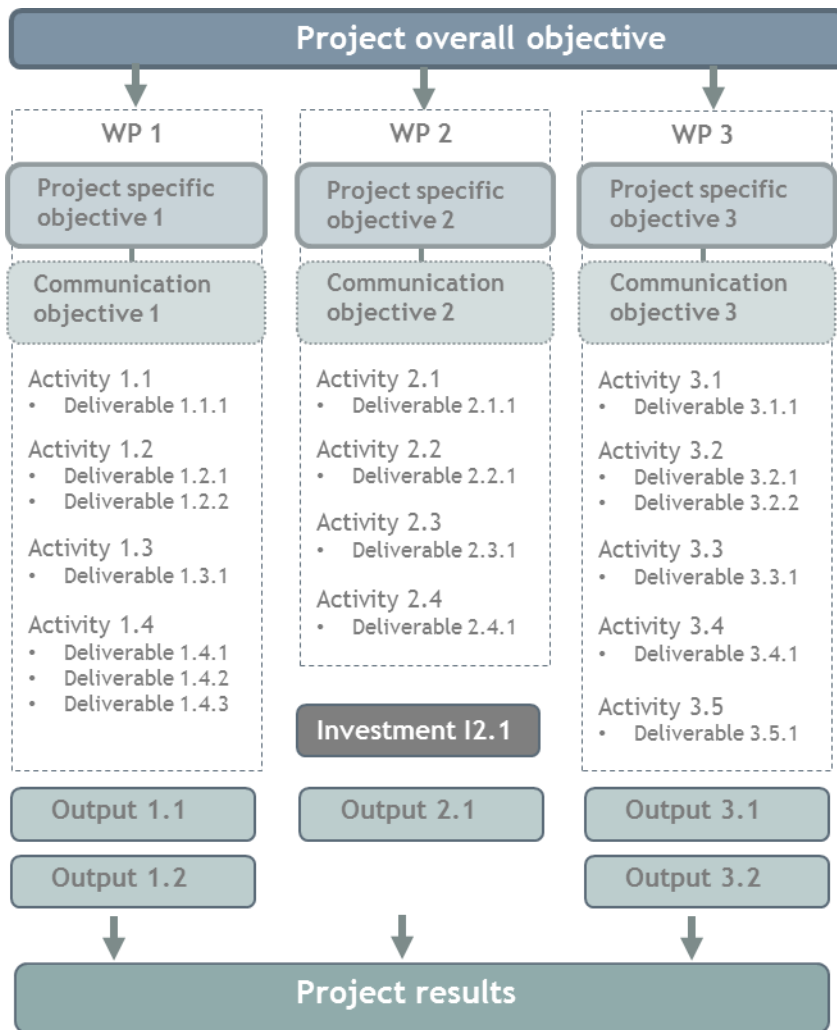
Project overall objective

WP 1

Project specific objective 1

Communication objective 1

Activity 1.1
- Deliverable 1.1.1

Activity 1.2
- Deliverable 1.2.1
- Deliverable 1.2.2

Activity 1.3
- Deliverable 1.3.1

Activity 1.4
- Deliverable 1.4.1
- Deliverable 1.4.2
- Deliverable 1.4.3

Output 1.1

Output 1.2

WP 2

Project specific objective 2

Communication objective 2

Activity 2.1
- Deliverable 2.1.1

Activity 2.2
- Deliverable 2.2.1

Activity 2.3
- Deliverable 2.3.1

Activity 2.4
- Deliverable 2.4.1

Investment I2.1

Output 2.1

WP 3

Project specific objective 3

Communication objective 3

Activity 3.1
- Deliverable 3.1.1

Activity 3.2
- Deliverable 3.2.1
- Deliverable 3.2.2

Activity 3.3
- Deliverable 3.3.1

Activity 3.4
- Deliverable 3.4.1

Activity 3.5
- Deliverable 3.5.1

Output 3.1

Output 3.2

Project results